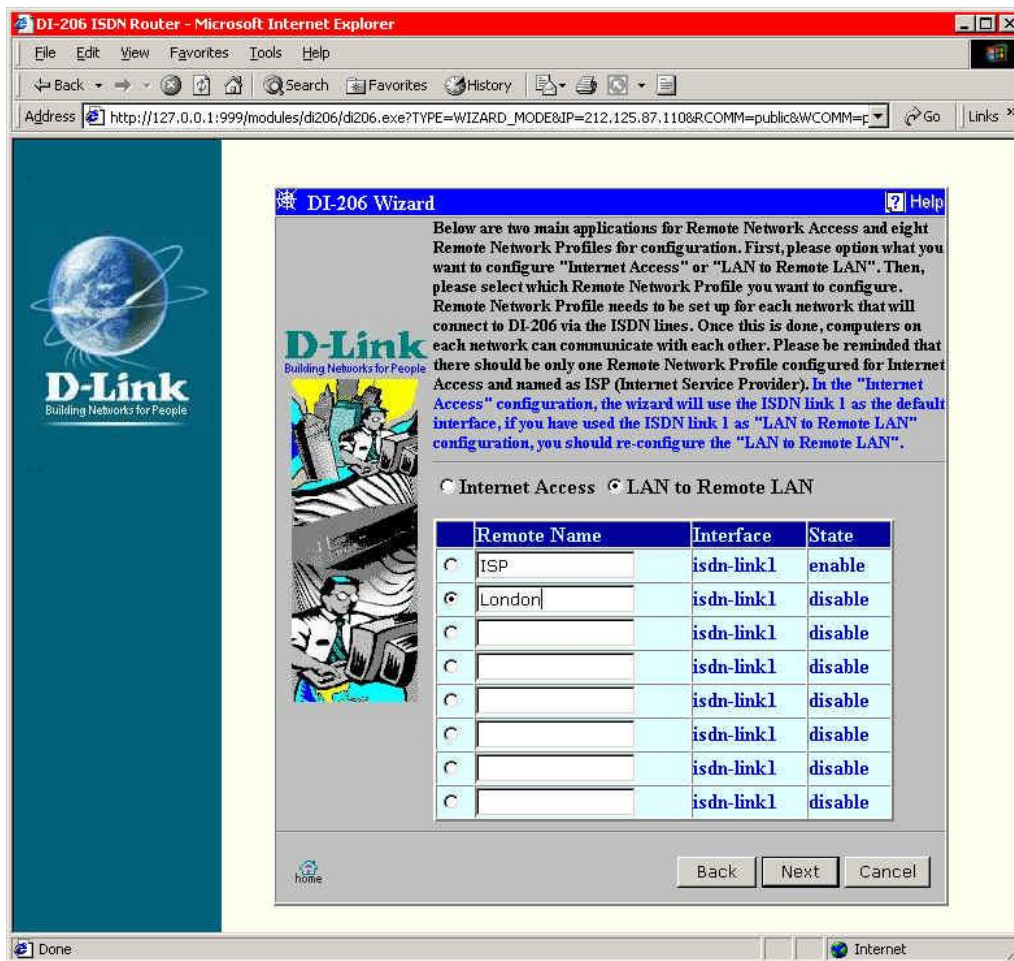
DI-206 ISDN Router - Microsoft Internet Explorer

File Edit View Favorites Tools Help

Back Search Favorites History

Address http://127.0.0.1:999/modules/di206/di206.exe?TYPE=WIZARD_MODE&IP=212.125.87.110&RCOMM=public&WCOMM=p Go Links

D-Link
Building Networks for People

DI-206 Wizard
Help

D-Link
Building Networks for People

Below are two main applications for Remote Network Access and eight Remote Network Profiles for configuration. First, please option what you want to configure "Internet Access" or "LAN to Remote LAN". Then, please select which Remote Network Profile you want to configure. Remote Network Profile needs to be set up for each network that will connect to DI-206 via the ISDN lines. Once this is done, computers on each network can communicate with each other. Please be reminded that there should be only one Remote Network Profile configured for Internet Access and named as ISP (Internet Service Provider). In the "Internet Access" configuration, the wizard will use the ISDN link 1 as the default interface, if you have used the ISDN link 1 as "LAN to Remote LAN" configuration, you should re-configure the "LAN to Remote LAN".

Internet Access LAN to Remote LAN

| | Remote Name | Interface | State |
|---|---|---|---|
| | ISP | isdn-link1 | enable |
| | London | isdn-link1 | disable |
| | | isdn-link1 | disable |
| | | isdn-link1 | disable |
| | | isdn-link1 | disable |
| | | isdn-link1 | disable |
| | | isdn-link1 | disable |
| | | isdn-link1 | disable |

home

Back Next Cancel

Done
Internet